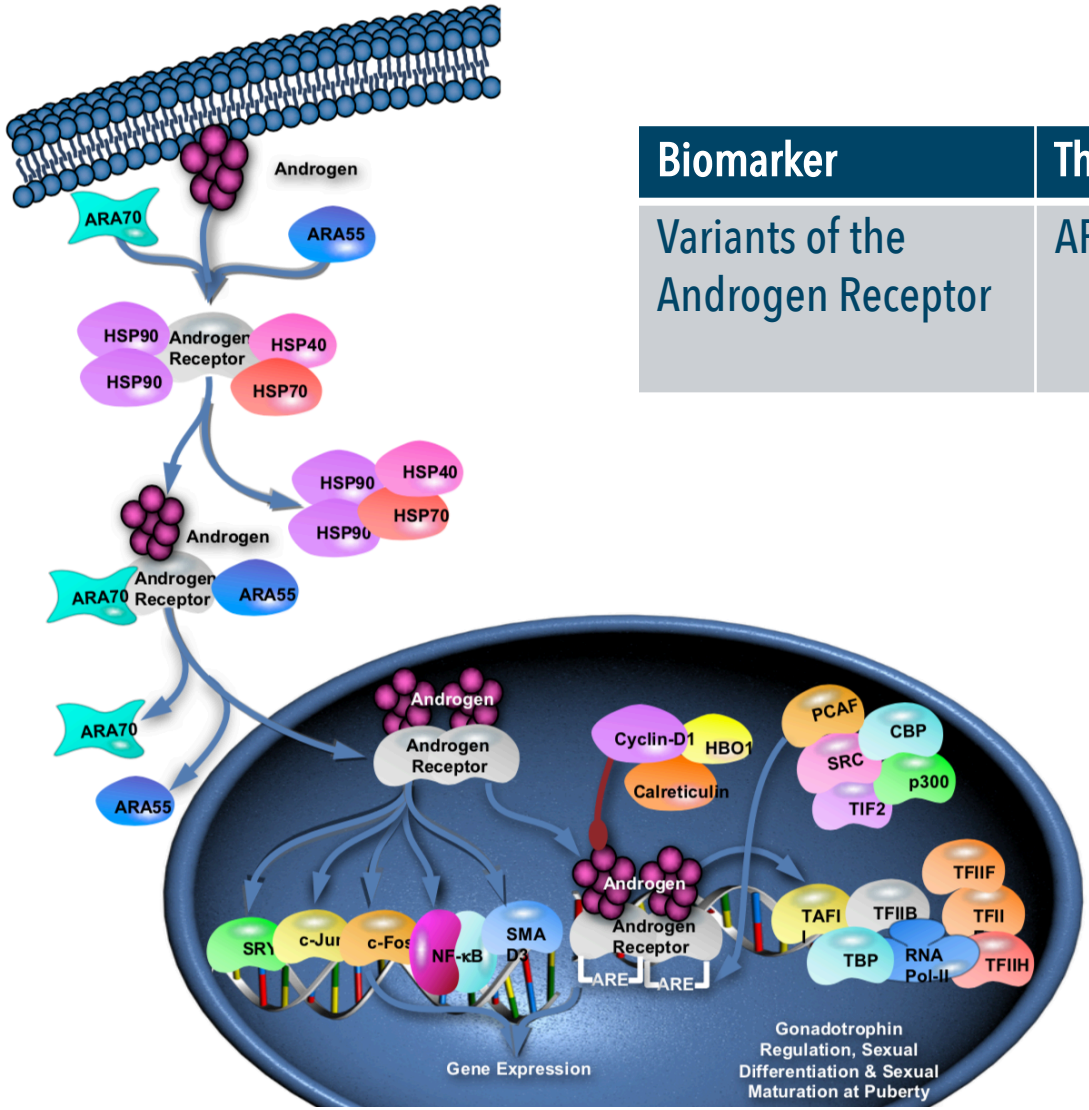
Androgen

ARA70

ARA55

HSP90
Androgen Receptor
HSP40
HSP90
HSP70

HSP90
HSP40
HSP90
HSP70

Androgen
ARA70
Androgen Receptor
ARA55

ARA70
ARA55

Androgen
Androgen Receptor

Cyclin-D1
HBO1
Calreticulin

PCAF
CBP
SRC
p300
TIF2

SRY
c-Jun
c-Fos
NF-κB
SMAD3

Androgen
Androgen Receptor
ARE
ARE

TAFI
TFIIB
TFIIF
TFII
TBP
RNA Pol-II
TFIIH

Gene Expression

Gonadotrophin Regulation, Sexual Differentiation & Sexual Maturation at Puberty

| Biomarker | Th |
|---|---|
| Variants of the Androgen Receptor | AF |